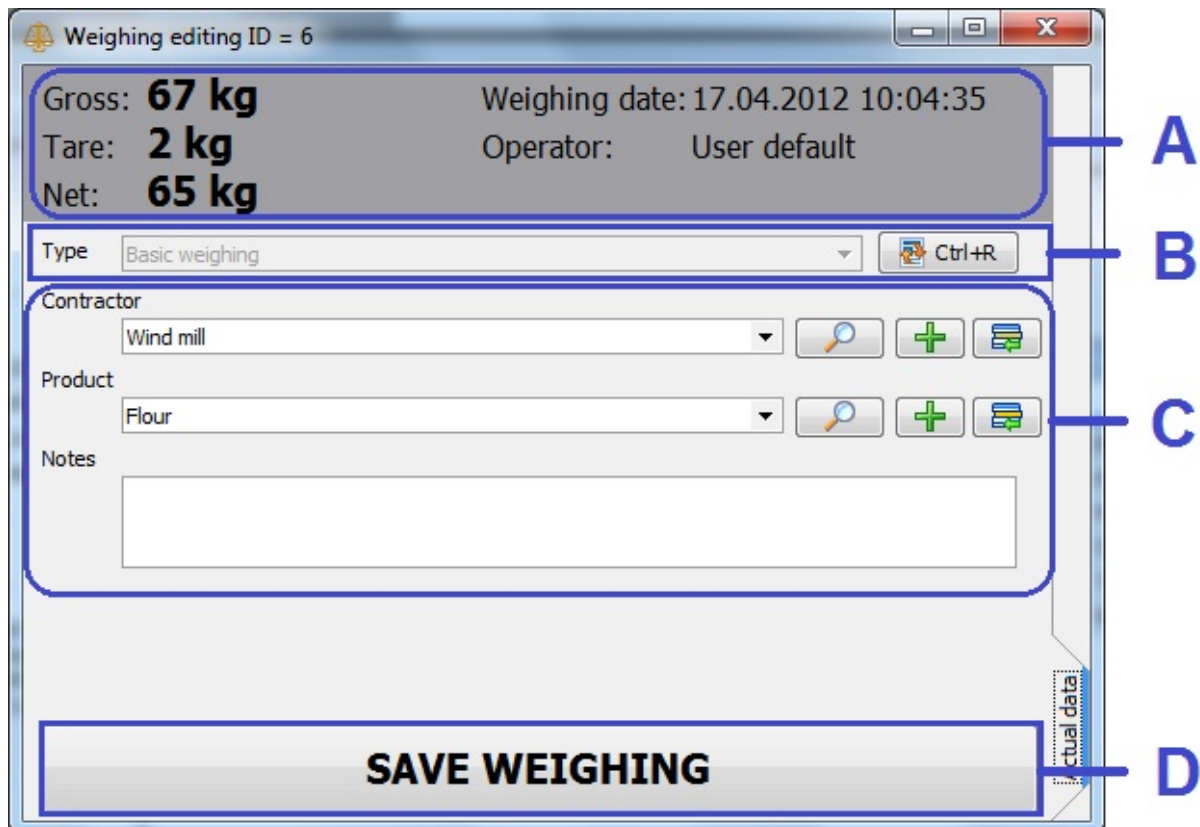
Weighing editing ID = 6

Gross: **67 kg**
Tare: **2 kg**
Net: **65 kg**

Weighing date: 17.04.2012 10:04:35
Operator: User default

A

Type Basic weighing Ctrl+R

B

Contractor
Wind mill

Product
Flour

Notes

C

Actual data

SAVE WEIGHING

D